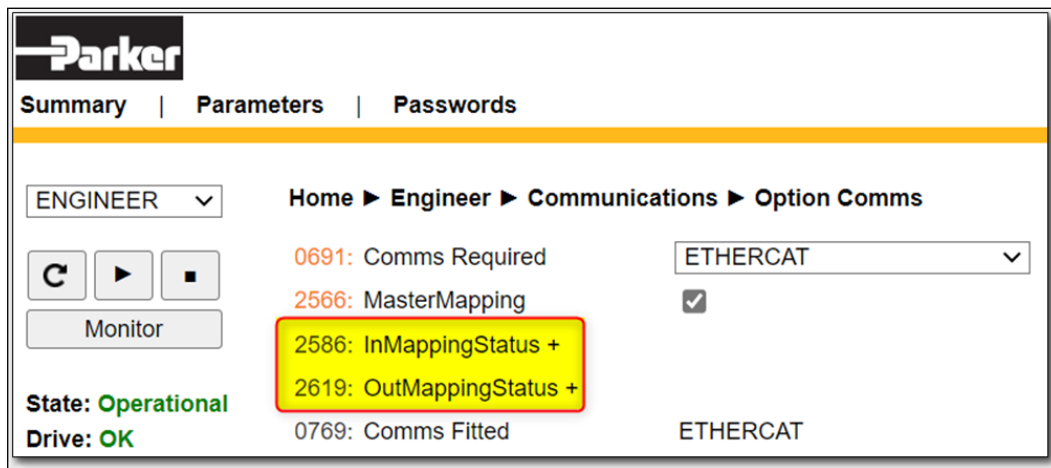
Parker

Summary | Parameters | Passwords

ENGINEER

Monitor

State: Operational
Drive: OK

Home ► Engineer ► Communications ► Option Comms

0691: Comms Required ETHERCAT
2566: MasterMapping
2586: InMappingStatus +
2619: OutMappingStatus +
0769: Comms Fitted ETHERCAT